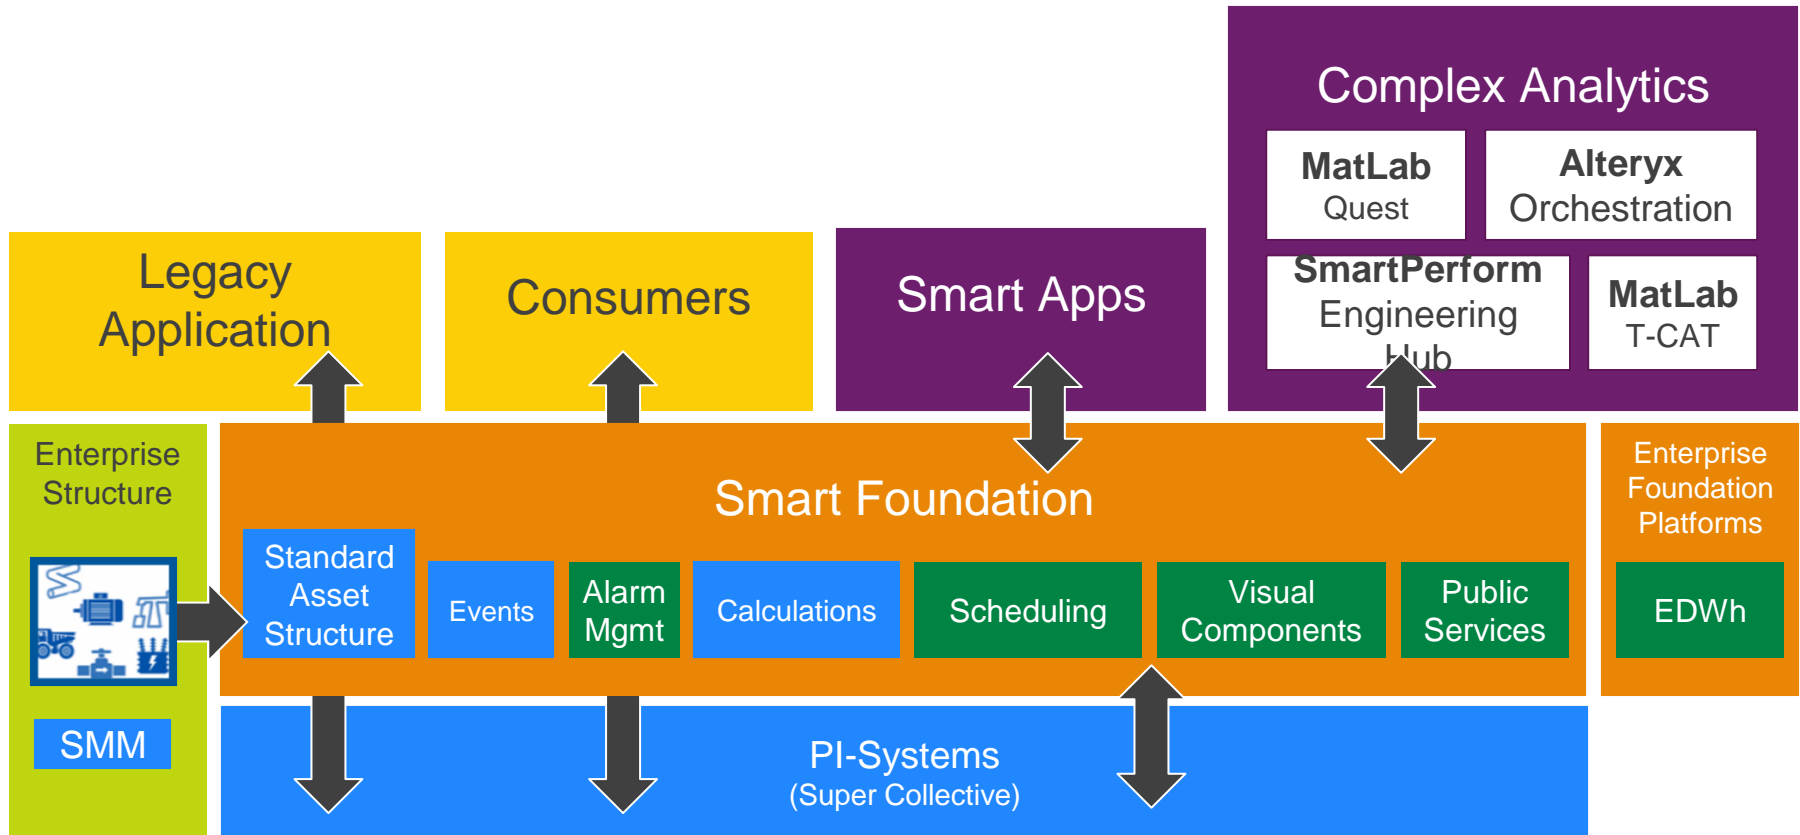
Complex Analytics

MatLab
Quest

Alteryx
Orchestration

SmartPerform
Engineering
Hub

MatLab
T-CAT

Legacy
Application

Consumers

Smart Apps

Enterprise
Structure

SMM

Smart Foundation

Standard
Asset
Structure

Events

Alarm
Mgmt

Calculations

Scheduling

Visual
Components

Public
Services

Enterprise
Foundation
Platforms

EDWh

PI-Systems
(Super Collective)